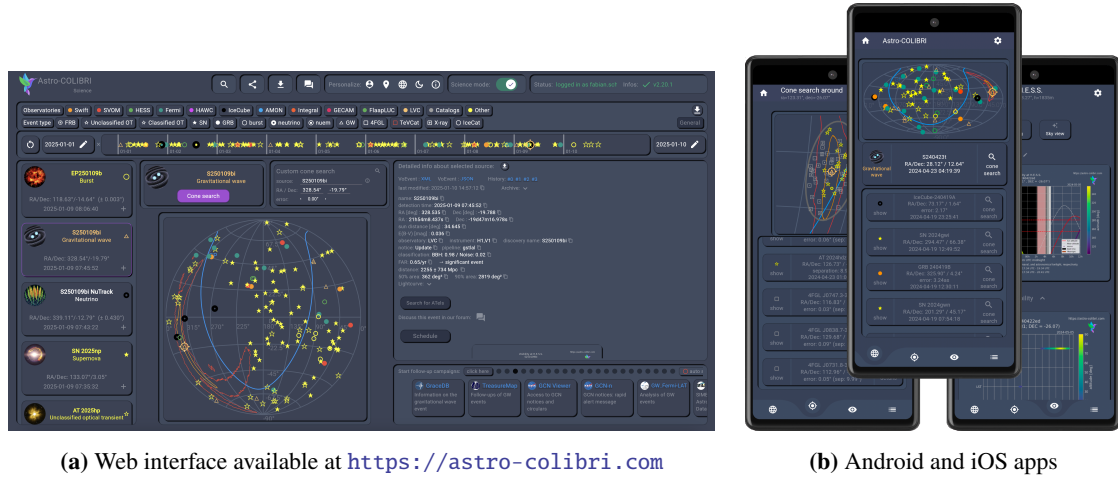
Astro-COLIBRI
Science

Personalize:
Science mode:
Status: logged in as fabian.sch
Info: v2.26.1

Observatories
Swift
SVOM
HESS
Fermi
HAWC
IceCube
AMON
Integral
GECAM
FlaspLUC
LVC
Catalogs
Other

Event type
FRB
Unclassified OT
Classified OT
SN
GRB
burst
neutrino
nuem
GW
4FGL
TeVCat
X-ray
IceCat
General

2025-01-01
2025-01-10

EP250109b
Burst
RA/Dec: 118.63°/-14.64° (± 0.003°)
2025-01-09 08:06:40

S250109bi
Gravitational wave
RA/Dec: 328.54°/-19.79°
2025-01-09 07:45:52

S250109bi NuTrack
Neutrino
RA/Dec: 339.11°/-12.79° (± 0.430°)
2025-01-09 07:43:22

SN 2025hp
Supernova
RA/Dec: 133.07°/3.05°
2025-01-09 07:35:33

AT 2025hp
Unclassified optical transient

S250109bi
Gravitational wave
Cone search

Custom cone search
source: S250109bi
RA / Dec: 328.54° -19.79°
error: 5.00°

Detailed info about selected source:
Schedule
Search for KNe
Discuss this event in our forum:

Start follow-up campaigns:
GraceDB
TreasureMap
GCN Viewer
GCN-n
SW Fermi-LAT

(a) Web interface available at https://astro-colibri.com

Astro-COLIBRI
Cone search around
S240423l
RA/Dec: 28.12° / 12.64°
2024-04-23 04:19:39
Gravitational wave
cone search
show
IceCube 240419A
cone search
SN 2024gwi
GRB 240419B
SN 2024gvn
H.E.S.S.
Sky view

(b) Android and iOS apps